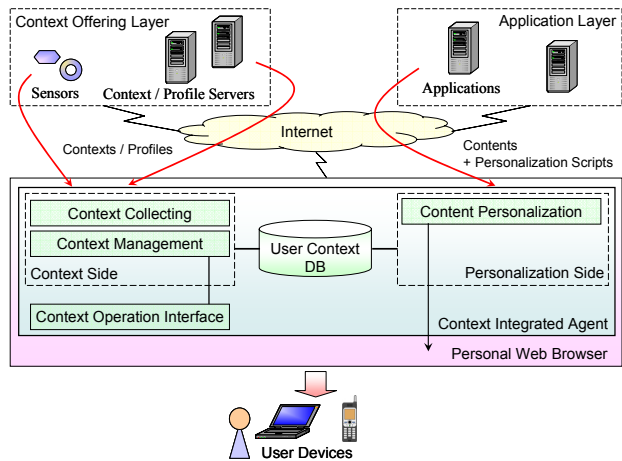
Context Offering Layer

Sensors

Context / Profile Servers

Application Layer

Applications

Internet

Contexts / Profiles

Contents + Personalization Scripts

Context Collecting

Context Management

Context Side

User Context DB

Content Personalization

Personalization Side

Context Operation Interface

Context Integrated Agent

Personal Web Browser

User Devices